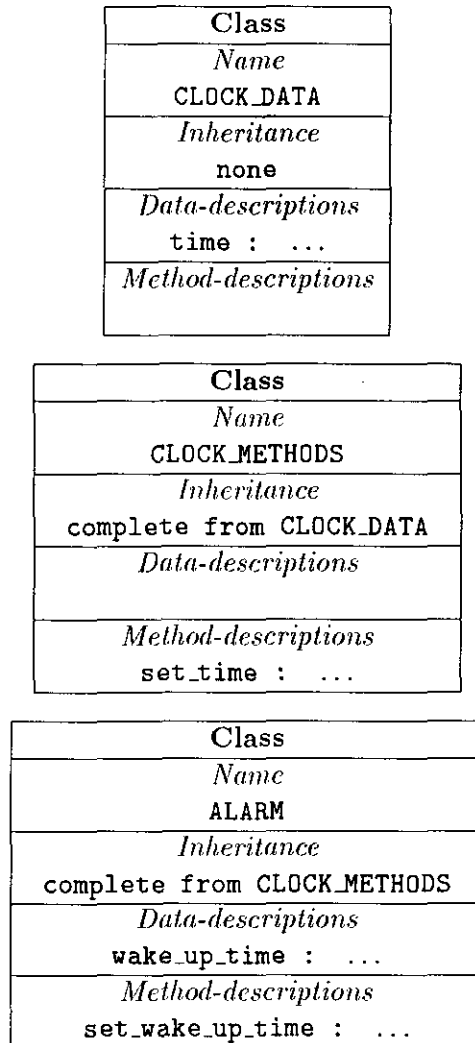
| Class |
|---|
| *Name* |
| CLOCK_DATA |
| *Inheritance* |
| none |
| *Data-descriptions* |
| time : ... |
| *Method-descriptions* |
| |

| Class |
|---|
| *Name* |
| CLOCK_METHODS |
| *Inheritance* |
| complete from CLOCK_DATA |
| *Data-descriptions* |
| |
| *Method-descriptions* |
| set_time : ... |

| Class |
|---|
| *Name* |
| ALARM |
| *Inheritance* |
| complete from CLOCK_METHODS |
| *Data-descriptions* |
| wake_up_time : ... |
| *Method-descriptions* |
| set_wake_up_time : ... |